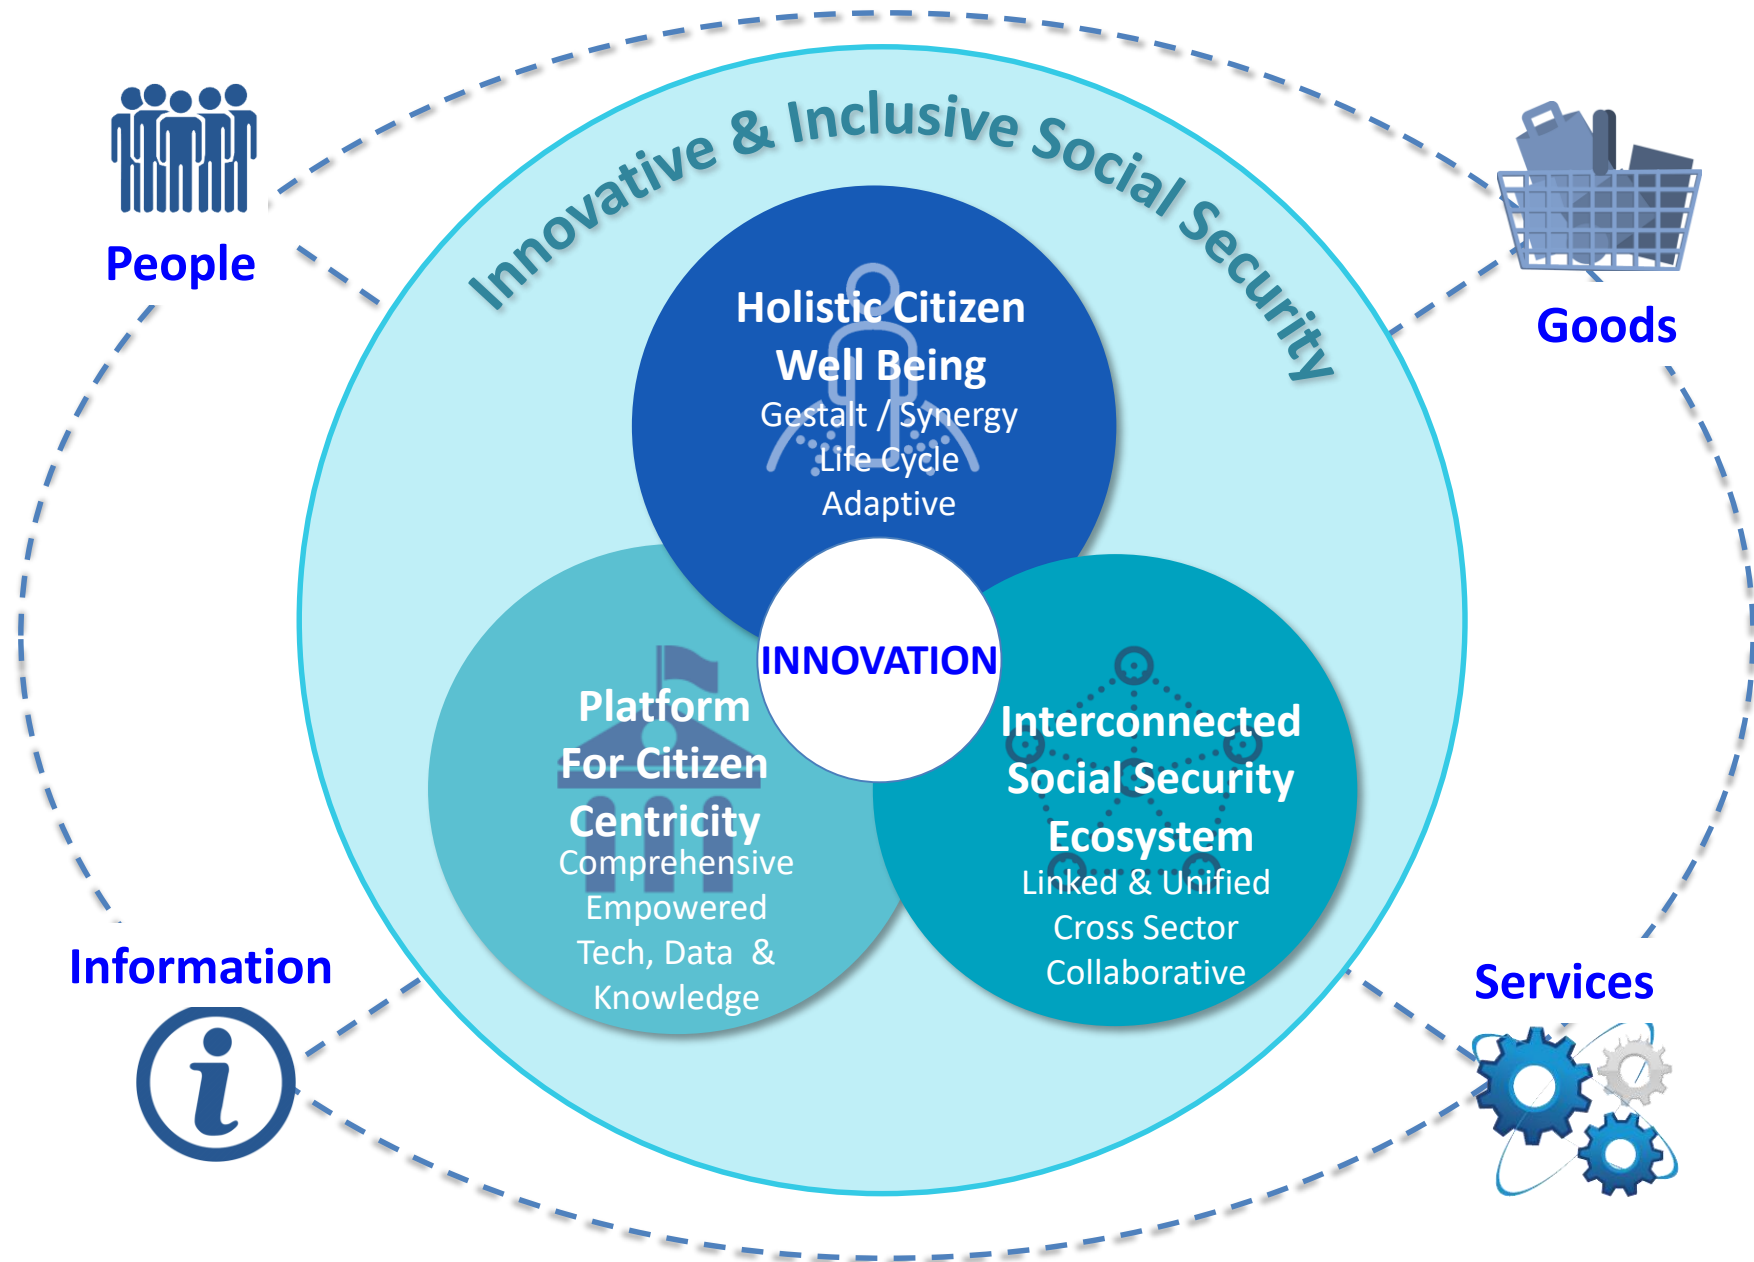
People

Goods

Innovative & Inclusive Social Security

Holistic Citizen Well Being
Gestalt / Synergy
Life Cycle
Adaptive

INNOVATION

Platform For Citizen Centricity
Comprehensive
Empowered
Tech, Data & Knowledge

Interconnected Social Security Ecosystem
Linked & Unified
Cross Sector
Collaborative

Information

Services